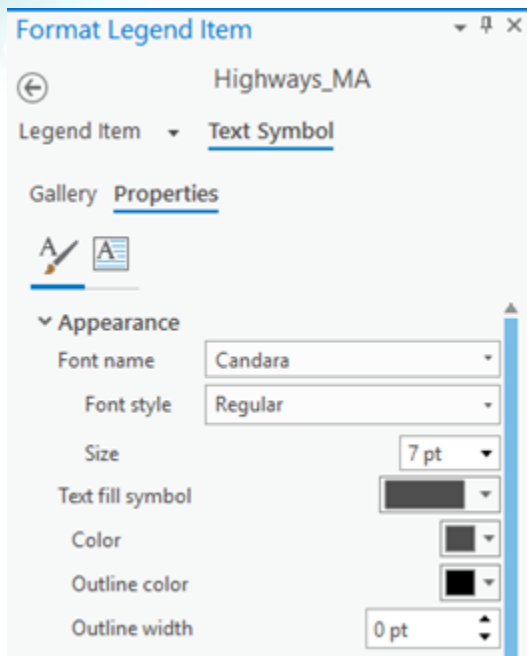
Format Legend Item

Highways_MA

Legend Item

Text Symbol

Gallery

Properties

Appearance

Font name

Candara

Font style

Regular

Size

7 pt

Text fill symbol

Color

Outline color

Outline width

0 pt